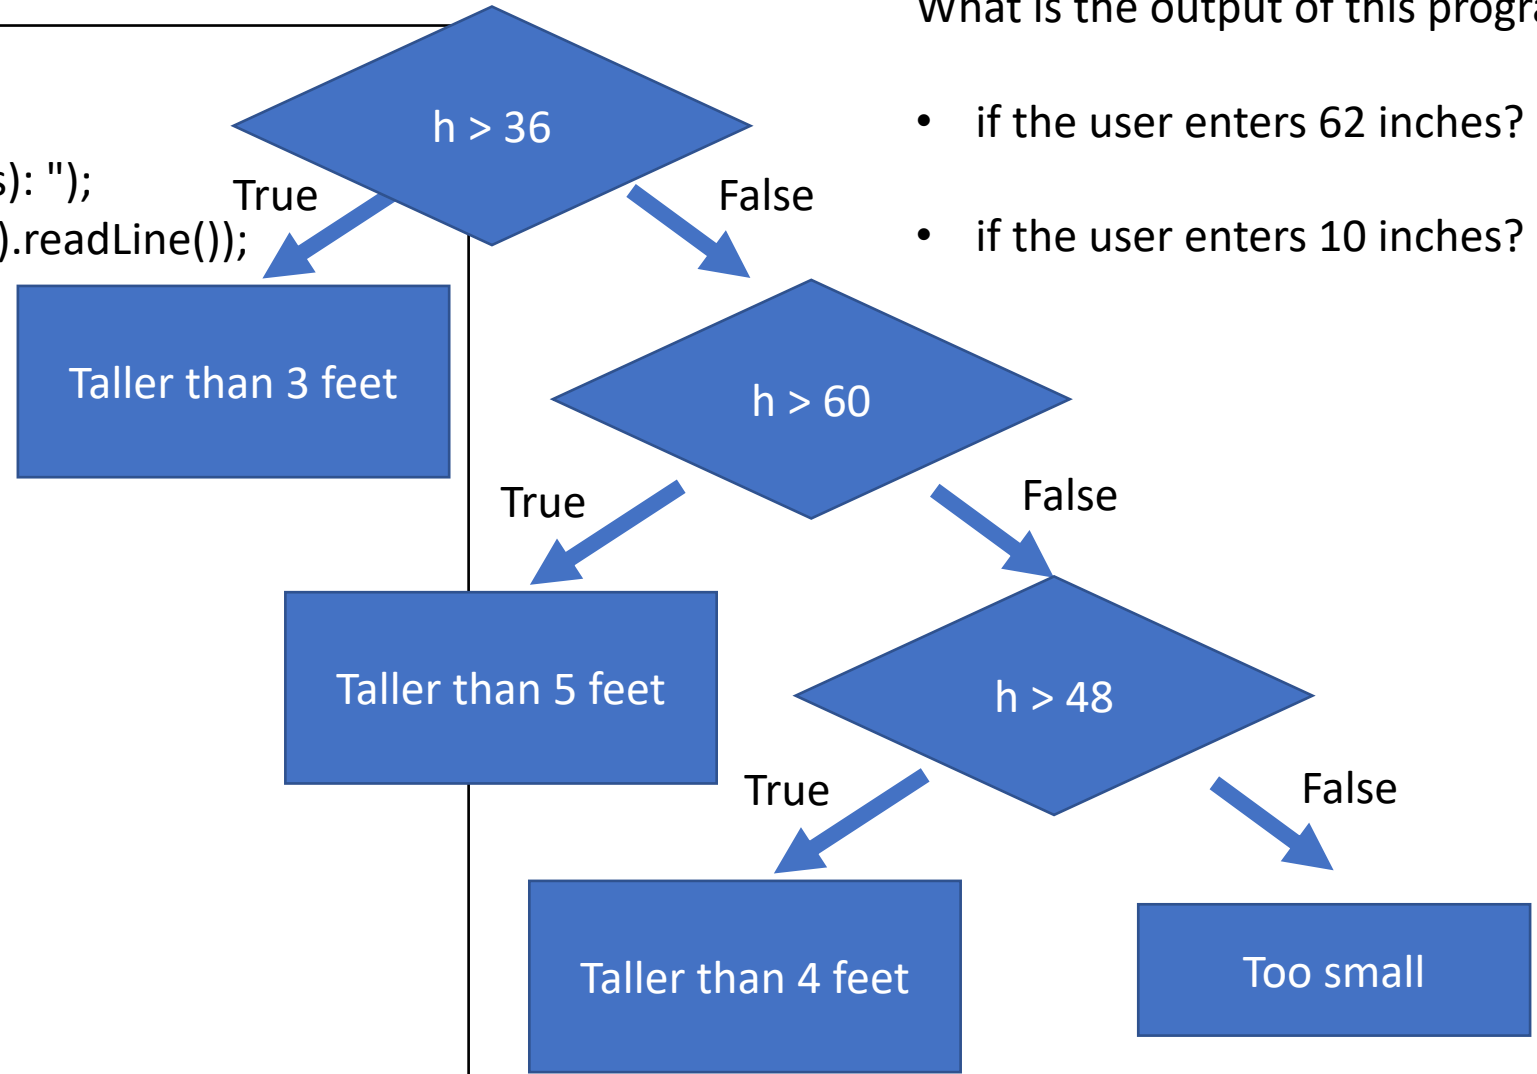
What is the output of this progra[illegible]

- if the user enters 62 inches?
- if the user enters 10 inches?

s): ");
).readLine());

h > 36

True

False

Taller than 3 feet

h > 60

True

False

Taller than 5 feet

h > 48

True

False

Taller than 4 feet

Too small